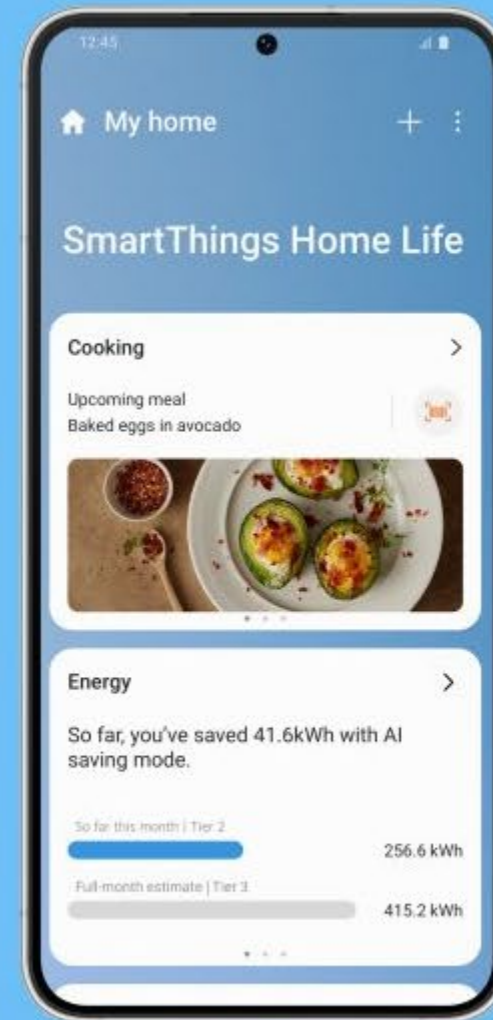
12:45

My home

SmartThings Home Life

Cooking

Upcoming meal
Baked eggs in avocado

Energy

So far, you've saved 41.6kWh with AI saving mode.

So far this month | Tier 2
256.6 kWh

Full-month estimate | Tier 3
415.2 kWh